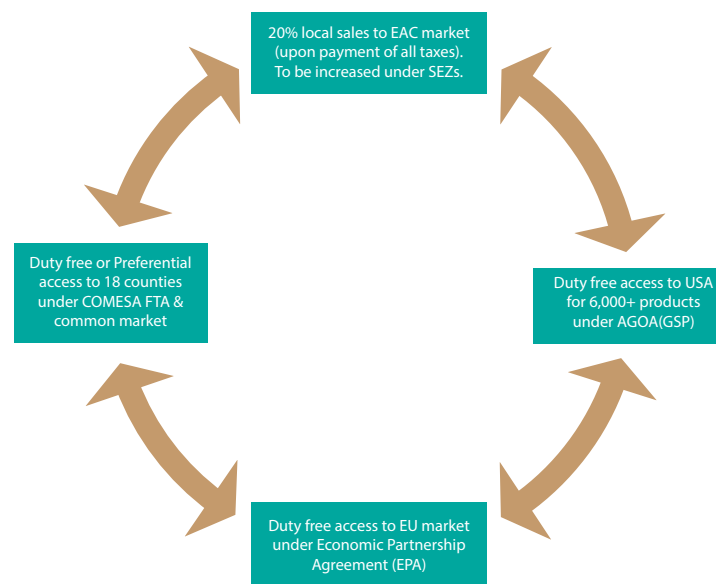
20% local sales to EAC market (upon payment of all taxes). To be increased under SEZs.

Duty free access to USA for 6,000+ products under AGOA(GSP)

Duty free access to EU market under Economic Partnership Agreement (EPA)

Duty free or Preferential access to 18 counties under COMESA FTA & common market